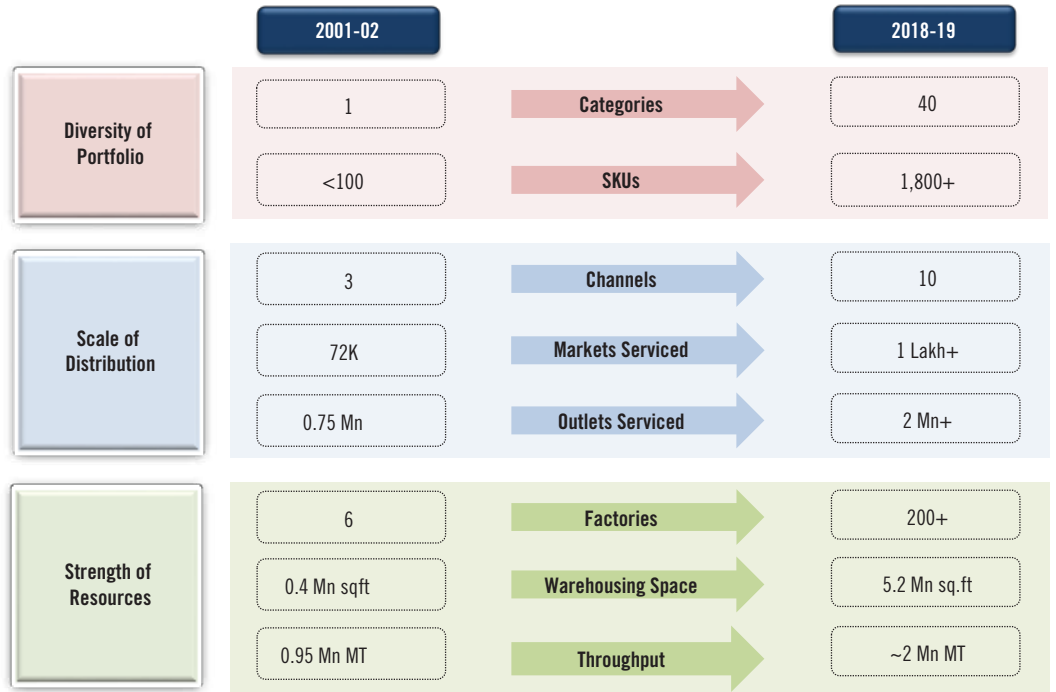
| | 2001-02 | | 2018-19 |
|---|---|---|---|
| Diversity of Portfolio | 1 | Categories | 40 |
| | <100 | SKUs | 1,800+ |
| Scale of Distribution | 3 | Channels | 10 |
| | 72K | Markets Serviced | 1 Lakh+ |
| | 0.75 Mn | Outlets Serviced | 2 Mn+ |
| Strength of Resources | 6 | Factories | 200+ |
| | 0.4 Mn sqft | Warehousing Space | 5.2 Mn sq.ft |
| | 0.95 Mn MT | Throughput | ~2 Mn MT |